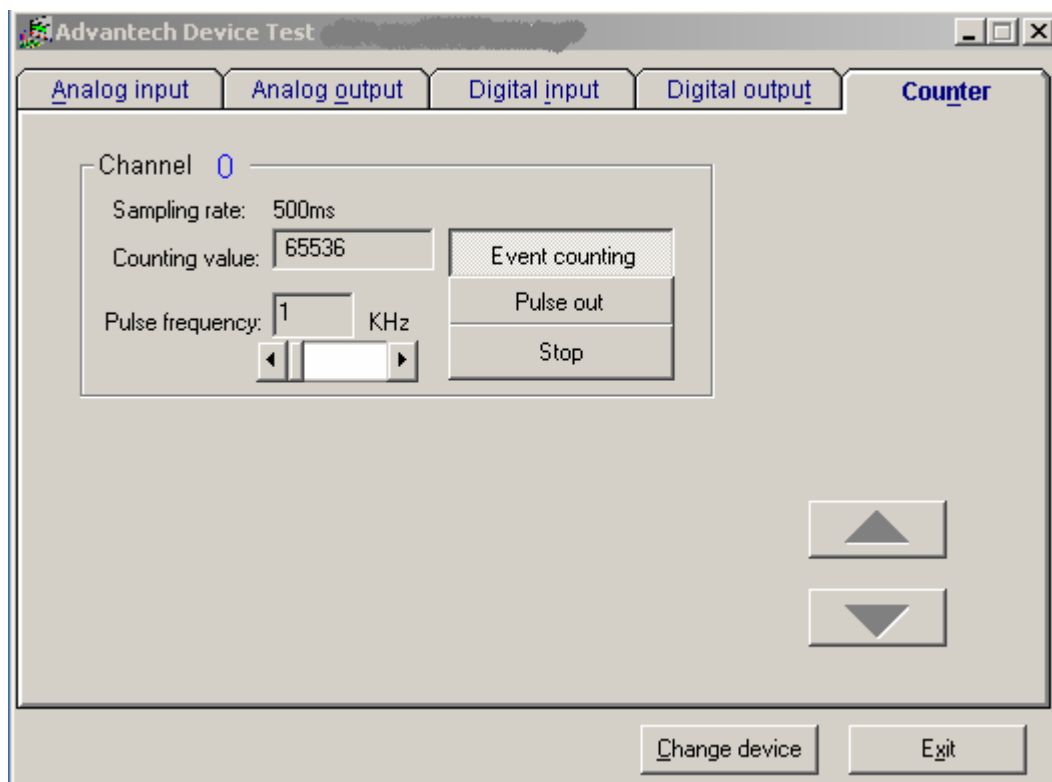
Advantech Device Test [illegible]

Analog input
Analog output
Digital input
Digital output
Counter

Channel 0
Sampling rate: 500ms
Counting value: 65536
Event counting
Pulse out
Pulse frequency: 1 KHz
Stop

Change device
Exit